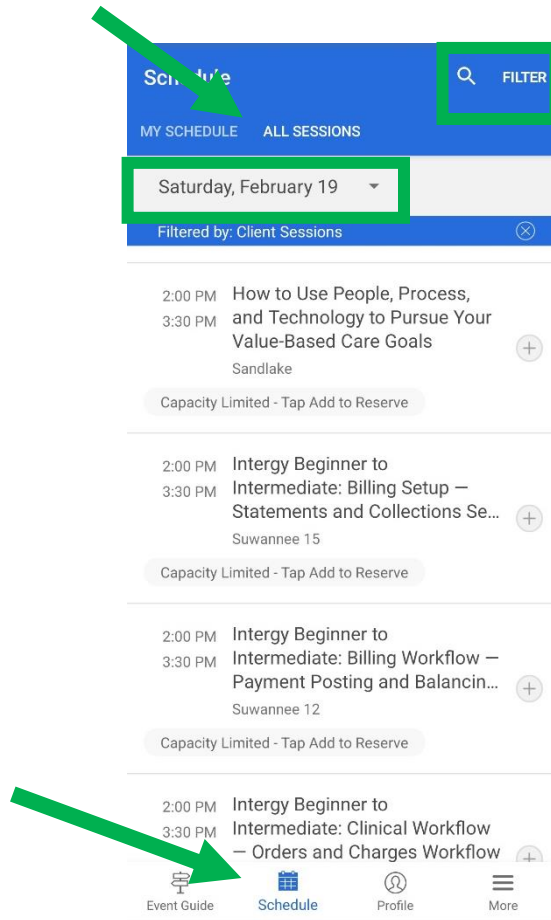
Sch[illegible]e

FILTER

MY SCHEDULE ALL SESSIONS

Saturday, February 19

Filtered by: Client Sessions

2:00 PM
3:30 PM
How to Use People, Process, and Technology to Pursue Your Value-Based Care Goals
Sandlake

Capacity Limited - Tap Add to Reserve

2:00 PM
3:30 PM
Intergy Beginner to Intermediate: Billing Setup — Statements and Collections Se...
Suwannee 15

Capacity Limited - Tap Add to Reserve

2:00 PM
3:30 PM
Intergy Beginner to Intermediate: Billing Workflow — Payment Posting and Balancin...
Suwannee 12

Capacity Limited - Tap Add to Reserve

2:00 PM
3:30 PM
Intergy Beginner to Intermediate: Clinical Workflow — Orders and Charges Workflow

Event Guide
Schedule
Profile
More